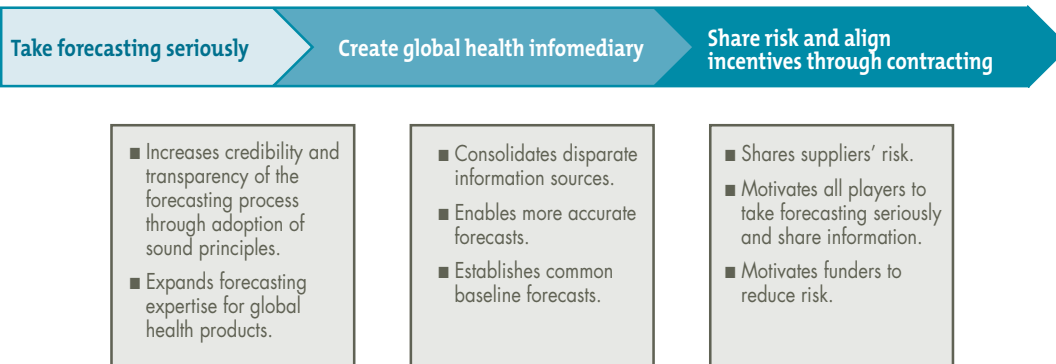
Take forecasting seriously

Create global health infomediary

Share risk and align incentives through contracting

■ Increases credibility and transparency of the forecasting process through adoption of sound principles.

■ Expands forecasting expertise for global health products.

■ Consolidates disparate information sources.

■ Enables more accurate forecasts.

■ Establishes common baseline forecasts.

■ Shares suppliers' risk.

■ Motivates all players to take forecasting seriously and share information.

■ Motivates funders to reduce risk.